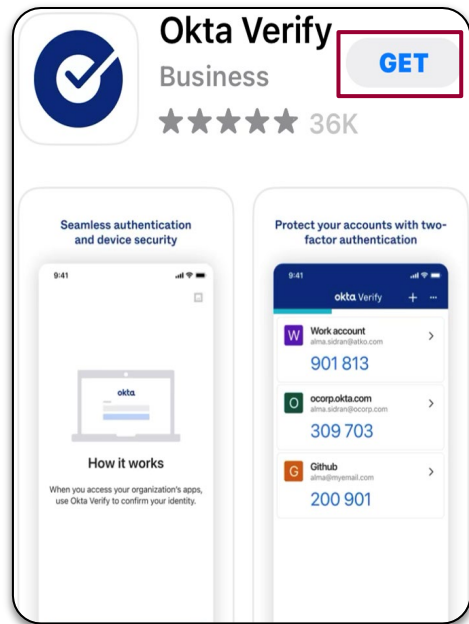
Okta Verify
Business
★★★★★ 36K
GET

Seamless authentication and device security

9:41

okta

How it works

When you access your organization's apps, use Okta Verify to confirm your identity.

Protect your accounts with two-factor authentication

9:41

okta Verify + ···

W Work account
alma.sidran@atko.com
901 813

O ocorp.okta.com
alma.sidran@ocorp.com
309 703

G Github
alma@mymail.com
200 901